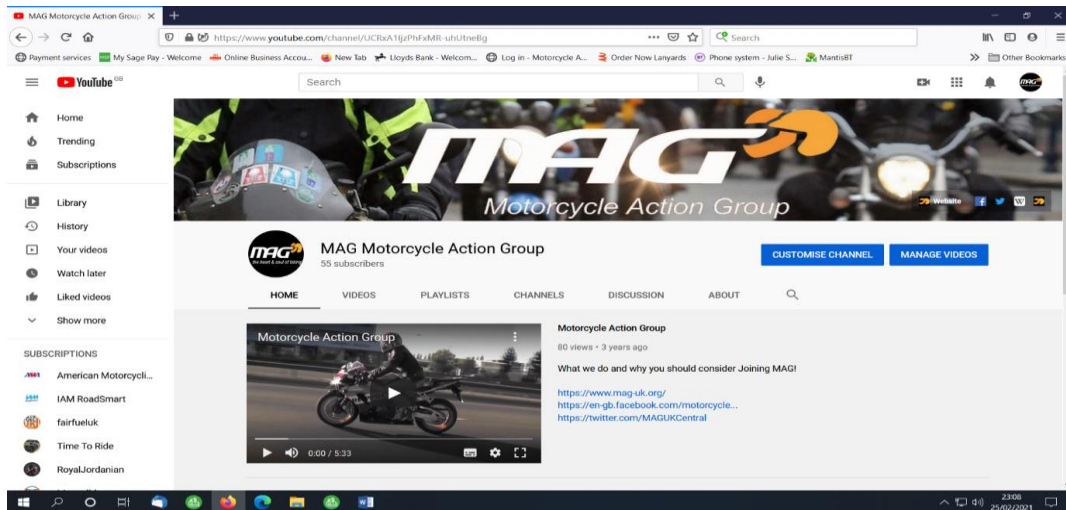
MAG Motorcycle Action Group ×

https://www.youtube.com/channel/UCRxA1ljzPhFxMR-uhUtneBg

Search

Payment services  My Sage Pay - Welcome  Online Business Accou...  New Tab  Lloyds Bank - Welcom...  Log in - Motorcycle A...  Order Now Lanyards  Phone system - Julie S...  MantisBT  Other Bookmarks

YouTube GB

Search

Home
Trending
Subscriptions

Library
History
Your videos
Watch later
Liked videos
Show more

SUBSCRIPTIONS
American Motorcycli...
IAM RoadSmart
fairfueluk
Time To Ride
RoyalJordanian

MAG
Motorcycle Action Group

Website

MAG Motorcycle Action Group
55 subscribers

CUSTOMISE CHANNEL
MANAGE VIDEOS

HOME
VIDEOS
PLAYLISTS
CHANNELS
DISCUSSION
ABOUT

Motorcycle Action Group
0:00 / 5:33

Motorcycle Action Group
80 views • 3 years ago
What we do and why you should consider Joining MAG!

https://www.mag-uk.org/
https://en-gb.facebook.com/motorcycle...
https://twitter.com/MAGUKCentral

23:08
25/02/2021